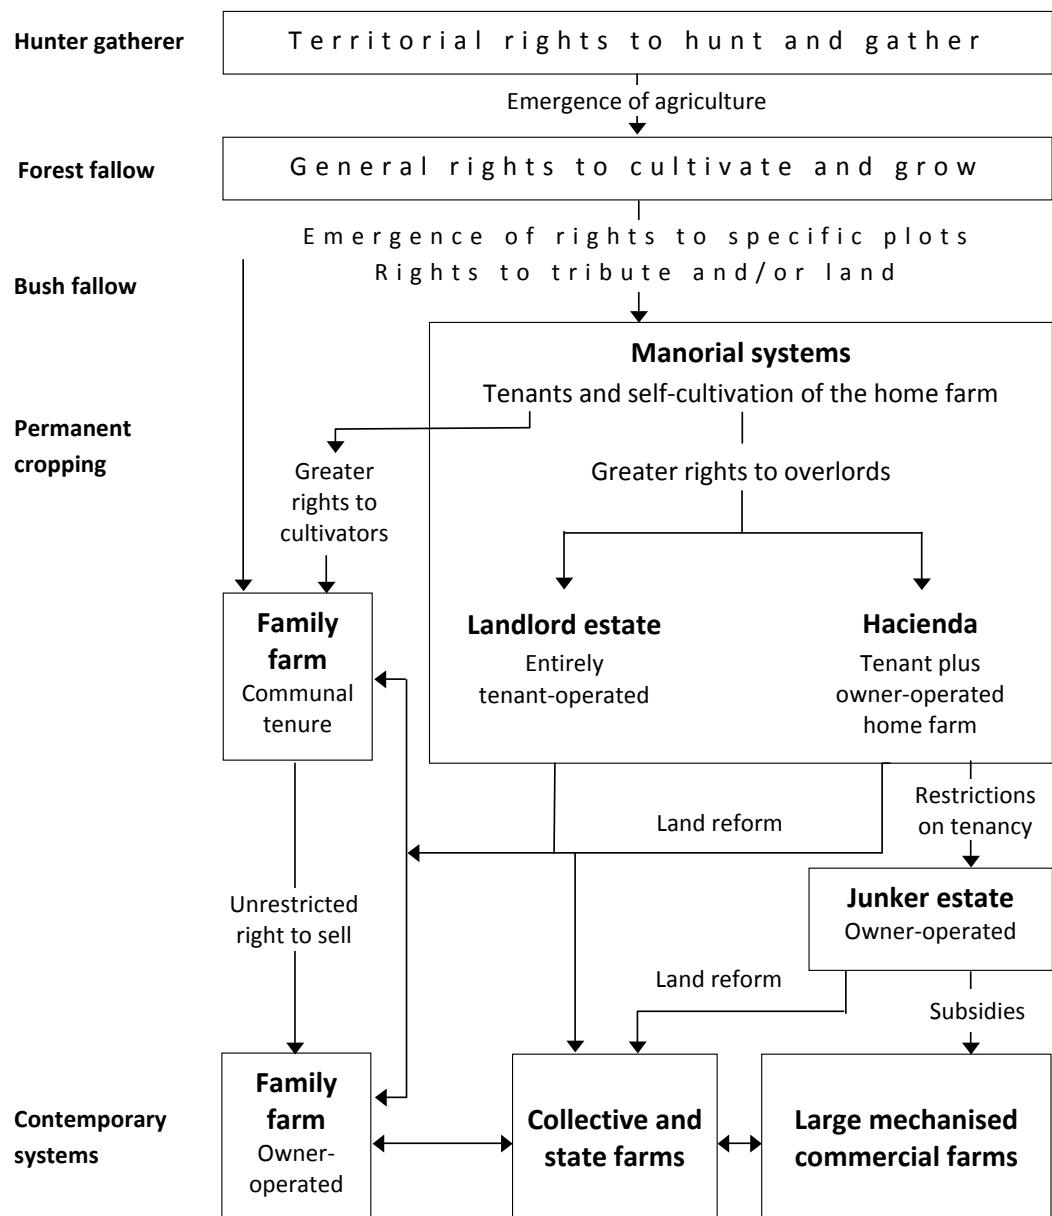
Hunter gatherer

Territorial rights to hunt and gather

Emergence of agriculture

Forest fallow

General rights to cultivate and grow

Emergence of rights to specific plots
Rights to tribute and/or land

Bush fallow

Manorial systems
Tenants and self-cultivation of the home farm

Permanent cropping

Greater rights to cultivators

Greater rights to overlords

Family farm
Communal tenure

Landlord estate
Entirely tenant-operated

Hacienda
Tenant plus owner-operated home farm

Land reform

Restrictions on tenancy

Unrestricted right to sell

Junker estate
Owner-operated

Land reform

Subsidies

Contemporary systems

Family farm
Owner-operated

Collective and state farms

Large mechanised commercial farms